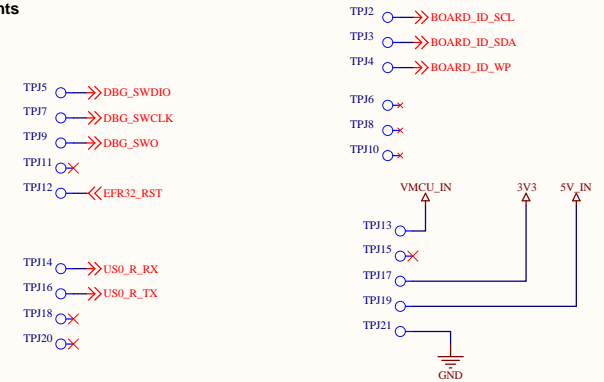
nts

TPJ2 BOARD_ID_SCL
TPJ3 BOARD_ID_SDA
TPJ4 BOARD_ID_WP

TPJ5 DBG_SWDIO
TPJ7 DBG_SWCLK
TPJ9 DBG_SWO
TPJ11
TPJ12 EFR32_RST

TPJ6
TPJ8
TPJ10

VMCU_IN
3V3
5V_IN
TPJ13
TPJ15
TPJ17
TPJ19
TPJ21
GND

TPJ14 US0_R_RX
TPJ16 US0_R_TX
TPJ18
TPJ20